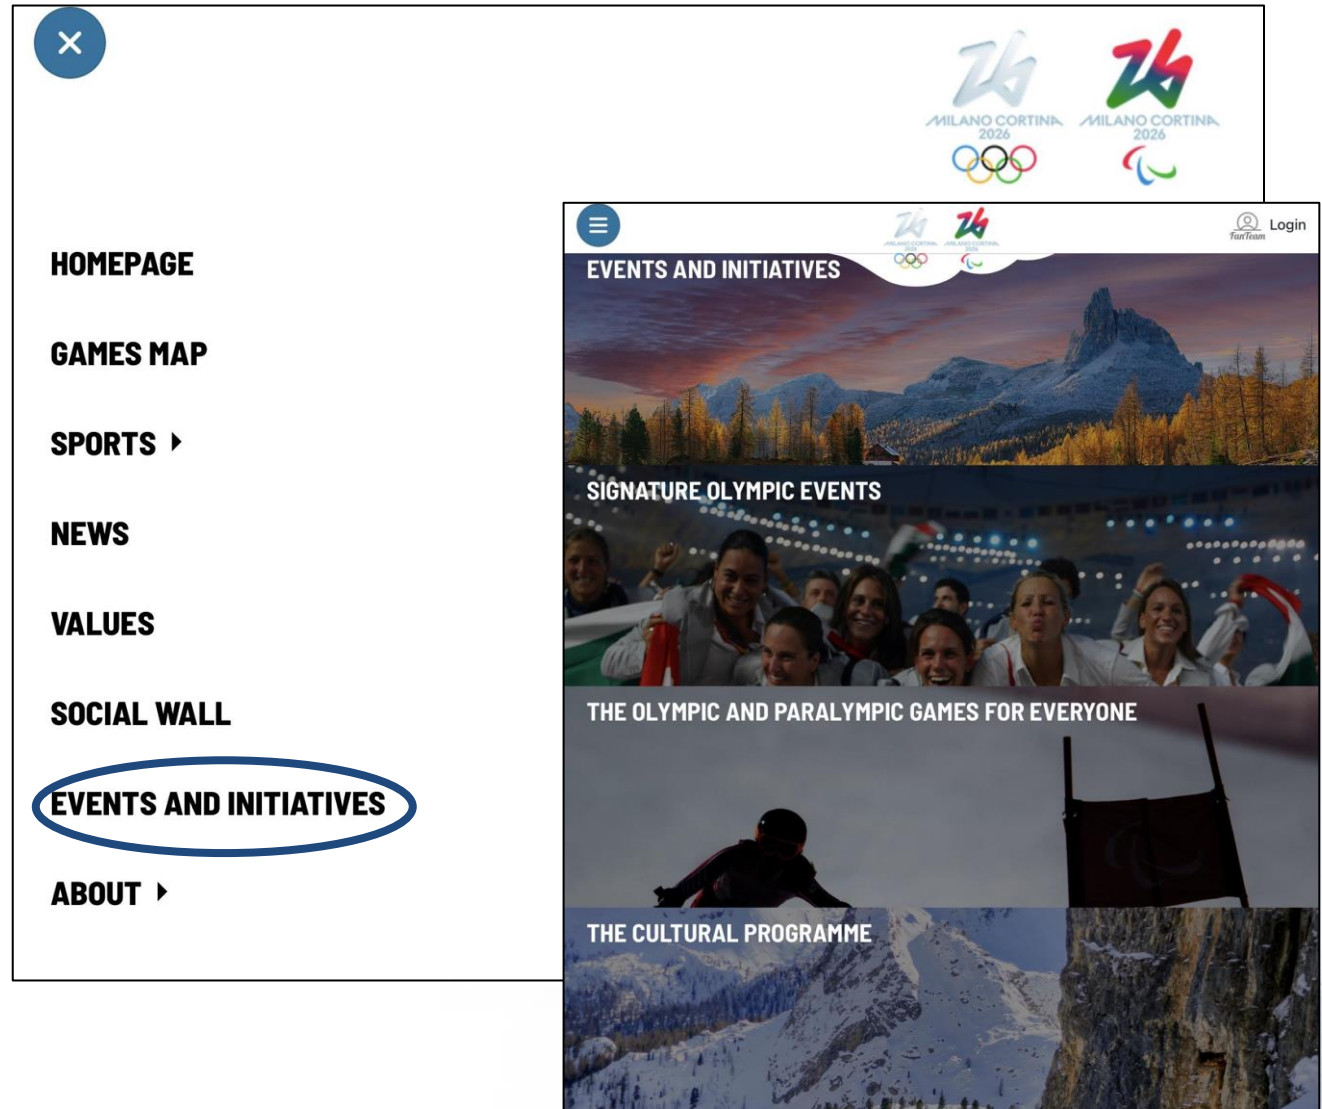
MILANO CORTINA 2026
MILANO CORTINA 2026

HOMEPAGE

GAMES MAP

SPORTS

NEWS

VALUES

SOCIAL WALL

EVENTS AND INITIATIVES

ABOUT

Login
FanTeam

EVENTS AND INITIATIVES

SIGNATURE OLYMPIC EVENTS

THE OLYMPIC AND PARALYMPIC GAMES FOR EVERYONE

THE CULTURAL PROGRAMME